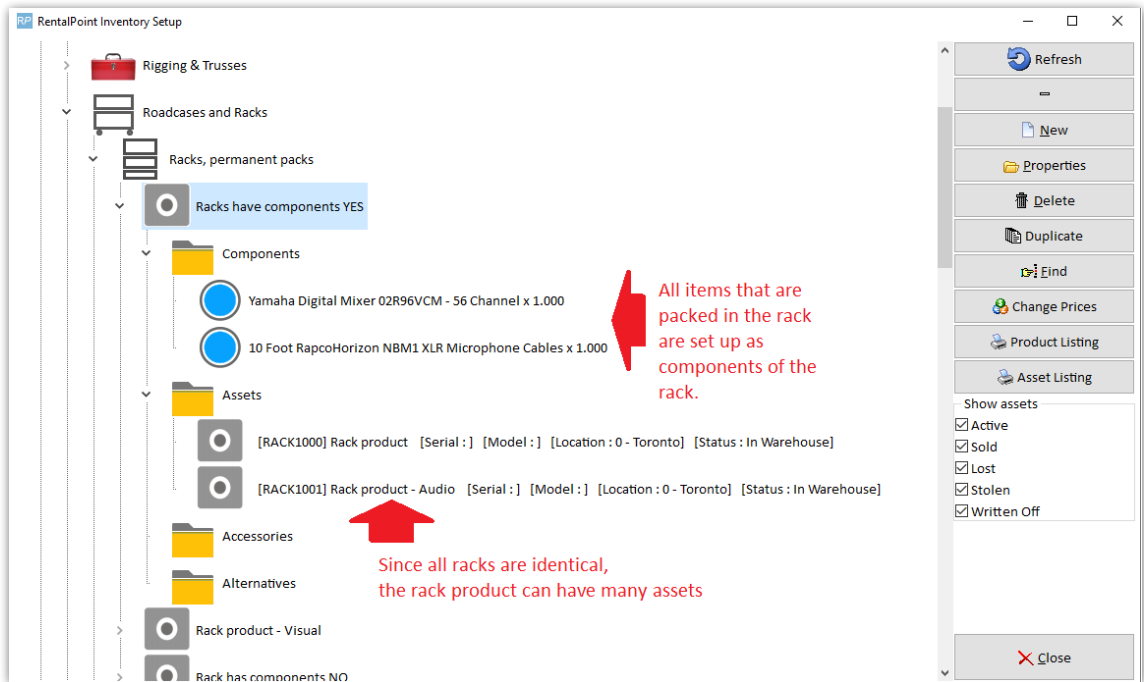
RentalPoint Inventory Setup

Rigging & Trusses

Roadcases and Racks

Racks, permanent packs

Racks have components YES

Components

Yamaha Digital Mixer 02R96VCM - 56 Channel x 1.000

10 Foot RapcoHorizon NBM1 XLR Microphone Cables x 1.000

All items that are packed in the rack are set up as components of the rack.

Assets

[RACK1000] Rack product [Serial : ] [Model : ] [Location : 0 - Toronto] [Status : In Warehouse]

[RACK1001] Rack product - Audio [Serial : ] [Model : ] [Location : 0 - Toronto] [Status : In Warehouse]

Accessories

Alternatives

Since all racks are identical, the rack product can have many assets

Rack product - Visual

Rack has components NO

Refresh

New

Properties

Delete

Duplicate

Find

Change Prices

Product Listing

Asset Listing

Show assets

Active

Sold

Lost

Stolen

Written Off

Close